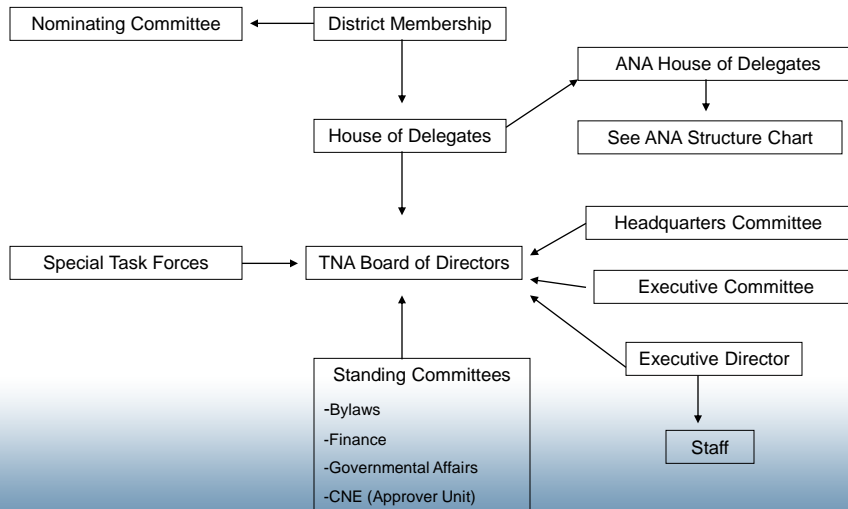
Nominating Committee

District Membership

ANA House of Delegates

House of Delegates

See ANA Structure Chart

Headquarters Committee

Special Task Forces

TNA Board of Directors

Executive Committee

Executive Director

Standing Committees
-Bylaws
-Finance
-Governmental Affairs
-CNE (Approver Unit)

Staff